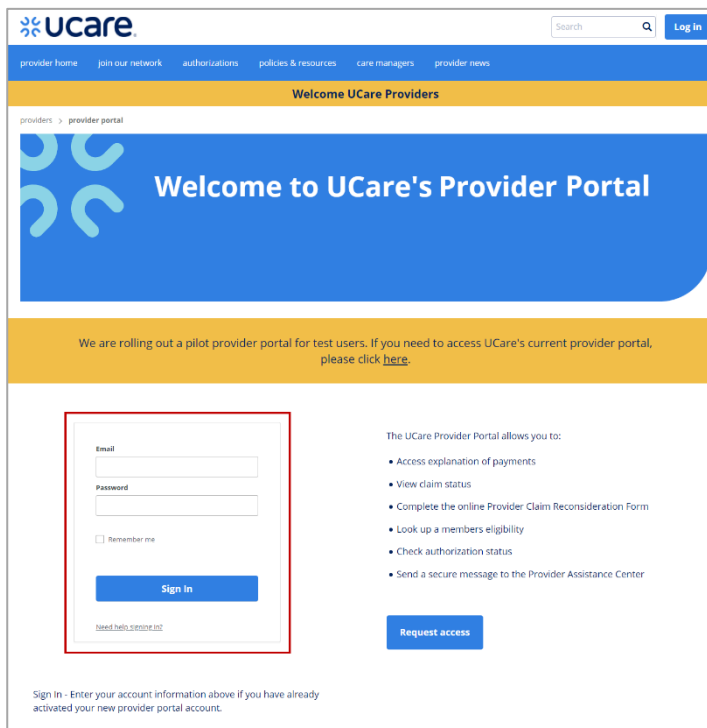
ucare.

Search

Log in

provider home join our network authorizations policies & resources care managers provider news

Welcome UCare Providers

providers > provider portal

Welcome to UCare's Provider Portal

We are rolling out a pilot provider portal for test users. If you need to access UCare's current provider portal, please click here.

Email

Password

Remember me

Sign In

Need help signing in?

The UCare Provider Portal allows you to:

- Access explanation of payments
- View claim status
- Complete the online Provider Claim Reconsideration Form
- Look up a members eligibility
- Check authorization status
- Send a secure message to the Provider Assistance Center

Request access

Sign In - Enter your account information above if you have already activated your new provider portal account.